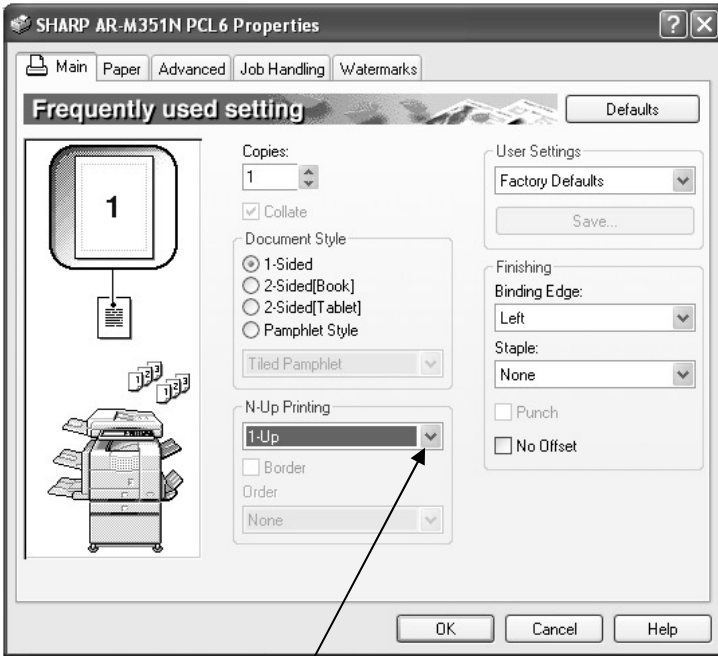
SHARP AR-M351N PCL6 Properties

Main | Paper | Advanced | Job Handling | Watermarks

Frequently used setting

Defaults

1

Copies:
1

Collate

Document Style
1-Sided
2-Sided[Book]
2-Sided[Tablet]
Pamphlet Style

Tiled Pamphlet

N-Up Printing
1-Up

Border
Order
None

User Settings
Factory Defaults

Save...

Finishing
Binding Edge:
Left
Staple:
None

Punch
No Offset

OK | Cancel | Help